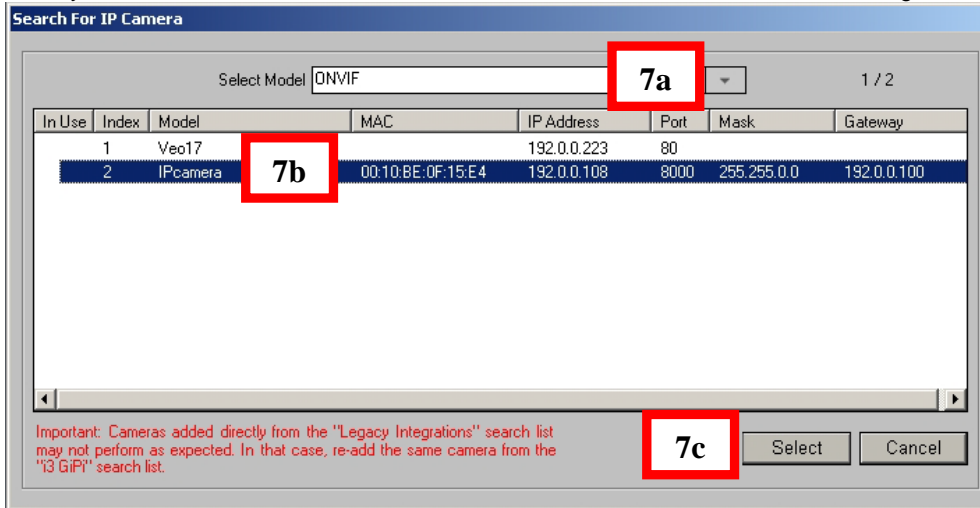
Search For IP Camera

Select Model ONVIF 7a 1 / 2

| In Use | Index | Model | MAC | IP Address | Port | Mask | Gateway |
|---|---|---|---|---|---|---|---|
| | 1 | Veo17 | | 192.0.0.223 | 80 | | |
| | 2 | IPcamera | 00:10:BE:0F:15:E4 | 192.0.0.108 | 8000 | 255.255.0.0 | 192.0.0.100 |

7b

Important: Cameras added directly from the "Legacy Integrations" search list may not perform as expected. In that case, re-add the same camera from the "i3 GiPi" search list.

7c

Select Cancel